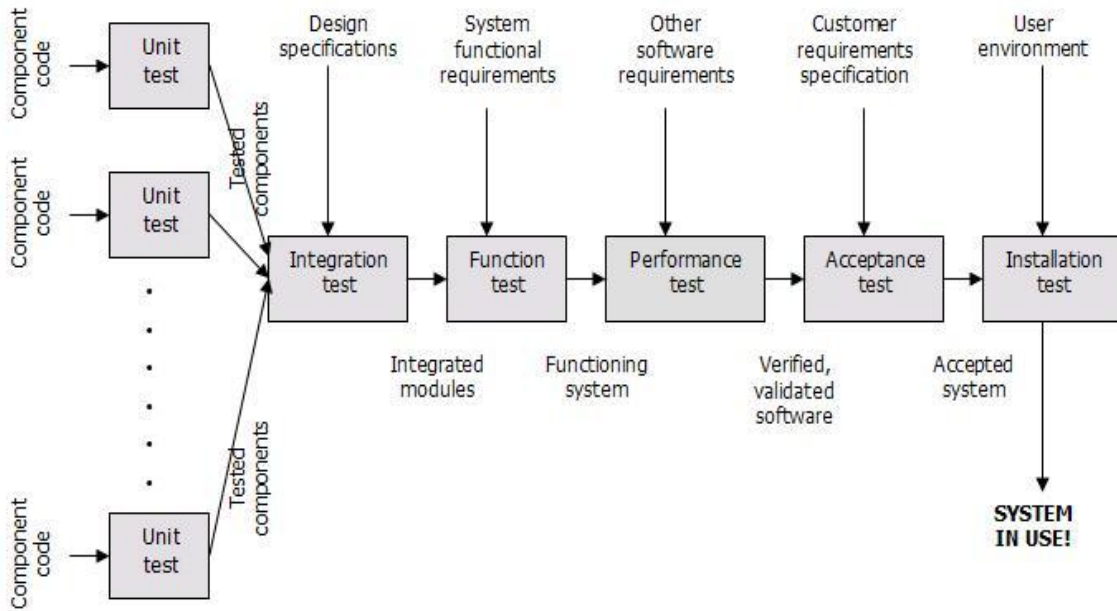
Component code

Unit test

Component code

Unit test

Component code

Unit test

Tested components

Tested components

Design specifications

System functional requirements

Other software requirements

Customer requirements specification

User environment

Integration test

Function test

Performance test

Acceptance test

Installation test

Integrated modules

Functioning system

Verified, validated software

Accepted system

SYSTEM IN USE!